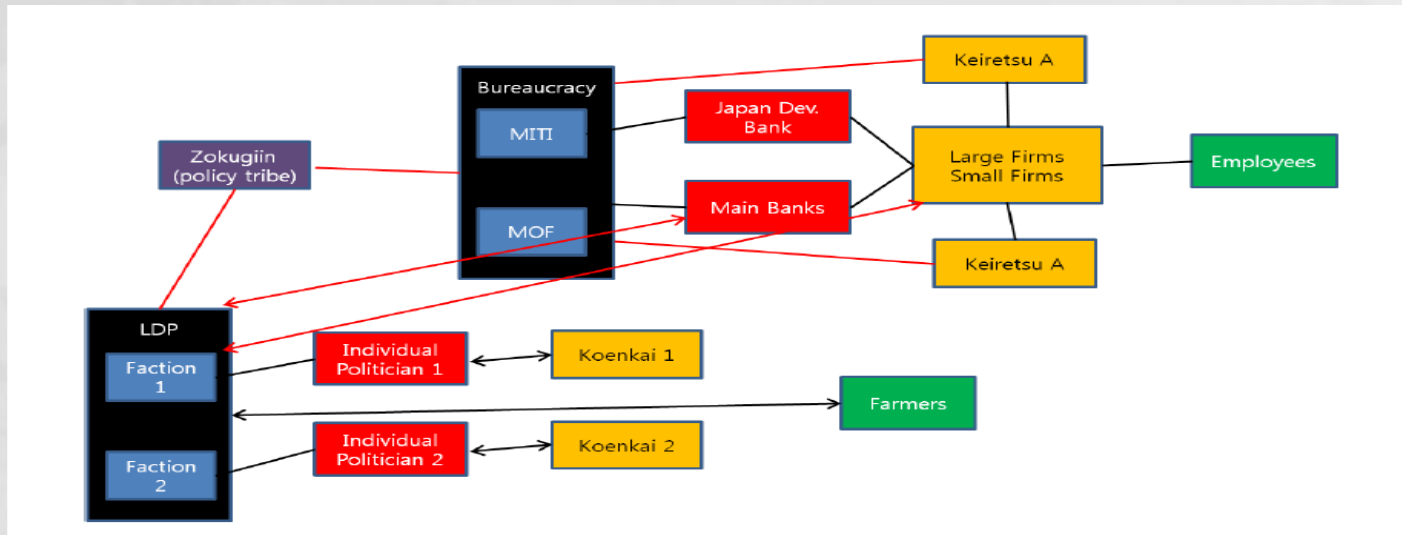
Bureaucracy
MITI
MOF
Keiretsu A
Japan Dev. Bank
Zokugiin (policy tribe)
Large Firms Small Firms
Employees
Main Banks
Keiretsu A
LDP
Faction 1
Faction 2
Individual Politician 1
Koenkai 1
Farmers
Individual Politician 2
Koenkai 2